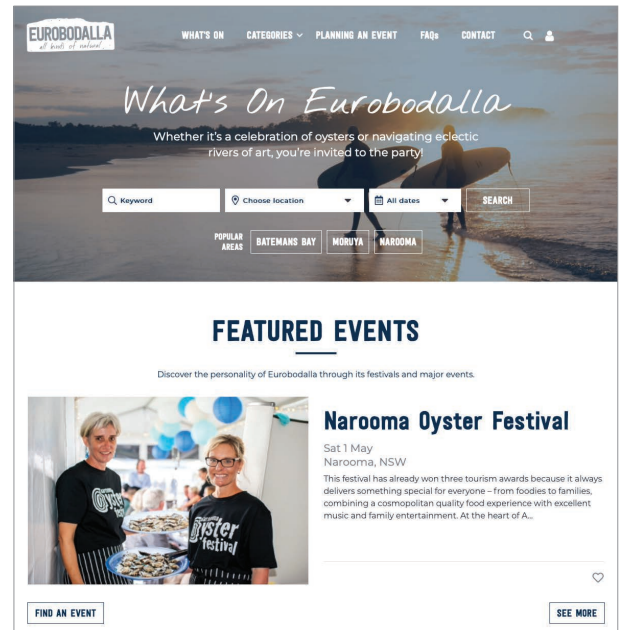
EUROBODALLA
all kinds of natural

WHAT'S ON CATEGORIES PLANNING AN EVENT FAQs CONTACT

What's On Eurobodalla

Whether it's a celebration of oysters or navigating eclectic rivers of art, you're invited to the party!

Keyword
Choose location
All dates
SEARCH

POPULAR AREAS BATEMANS BAY MORUYA NAROOMA

FEATURED EVENTS

Discover the personality of Eurobodalla through its festivals and major events.

Oyster Festival

Narooma Oyster Festival

Sat 1 May
Narooma, NSW

This festival has already won three tourism awards because it always delivers something special for everyone – from foodies to families, combining a cosmopolitan quality food experience with excellent music and family entertainment. At the heart of A...

FIND AN EVENT

SEE MORE